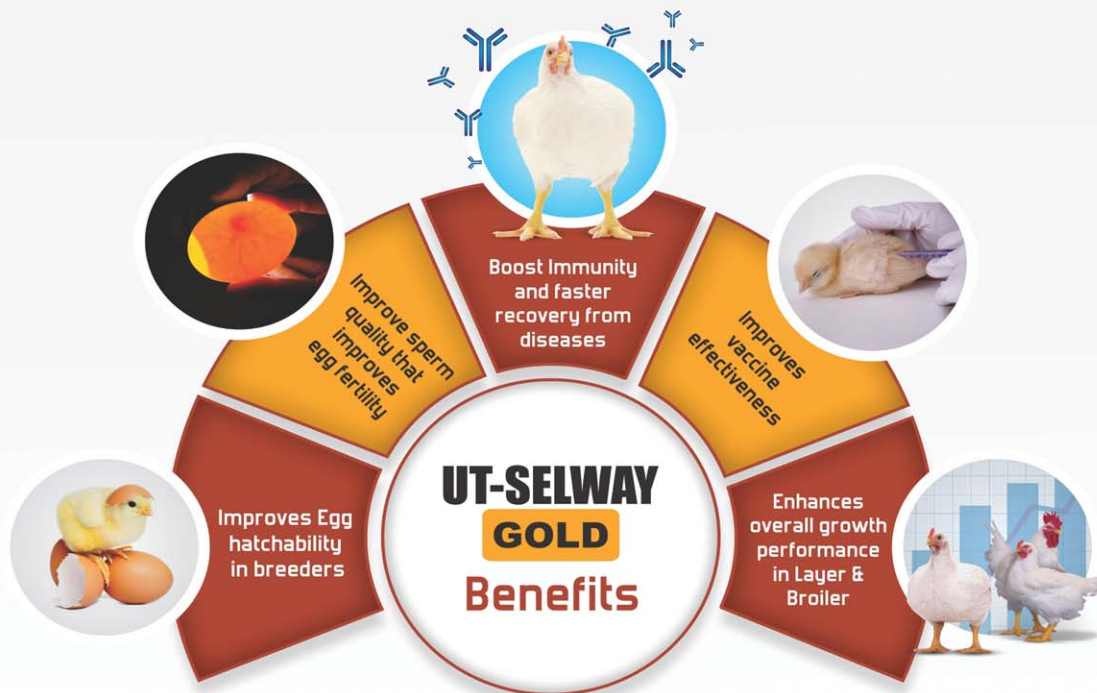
UT-SELWAY
GOLD
Benefits

Improves Egg hatchability in breeders

Improve sperm quality that improves egg fertility

Boost Immunity and faster recovery from diseases

Improves vaccine effectiveness

Enhances overall growth performance in Layer & Broiler